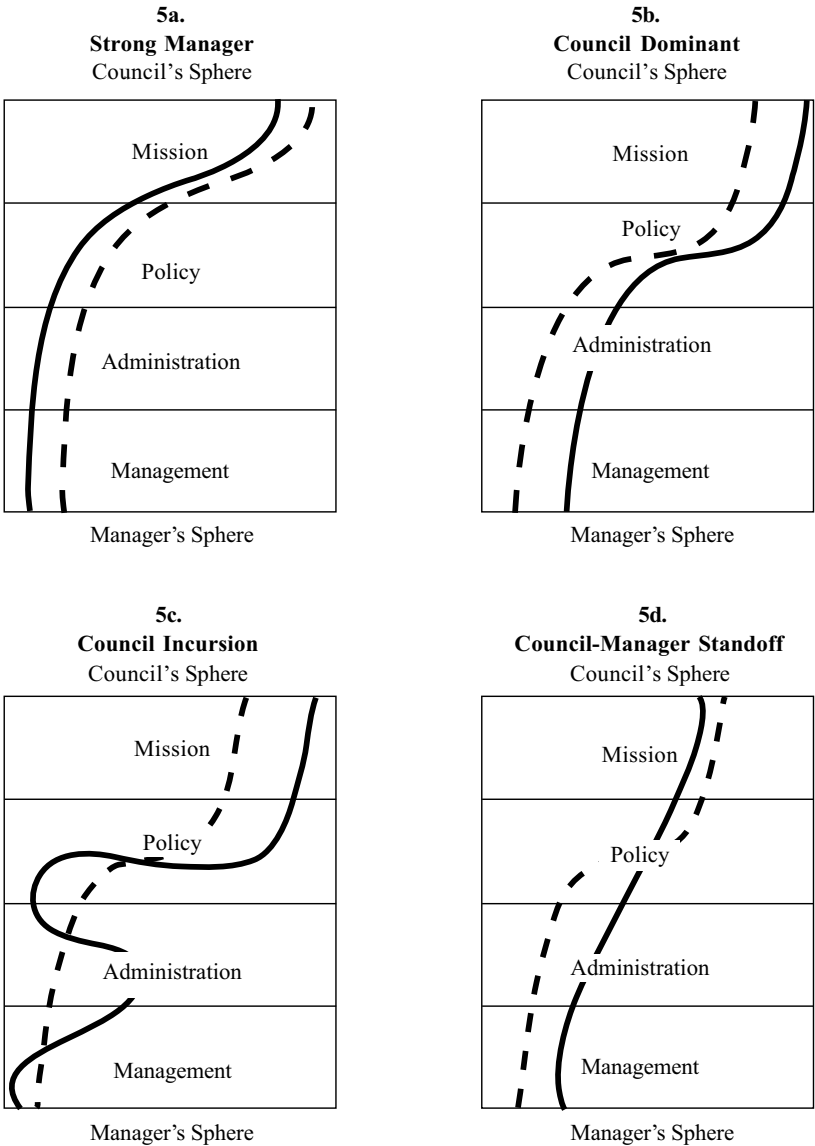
**5a.**
**Strong Manager**
Council's Sphere

Mission

Policy

Administration

Management

Manager's Sphere

**5b.**
**Council Dominant**
Council's Sphere

Mission

Policy

Administration

Management

Manager's Sphere

**5c.**
**Council Incursion**
Council's Sphere

Mission

Policy

Administration

Management

Manager's Sphere

**5d.**
**Council-Manager Standoff**
Council's Sphere

Mission

Policy

Administration

Management

Manager's Sphere